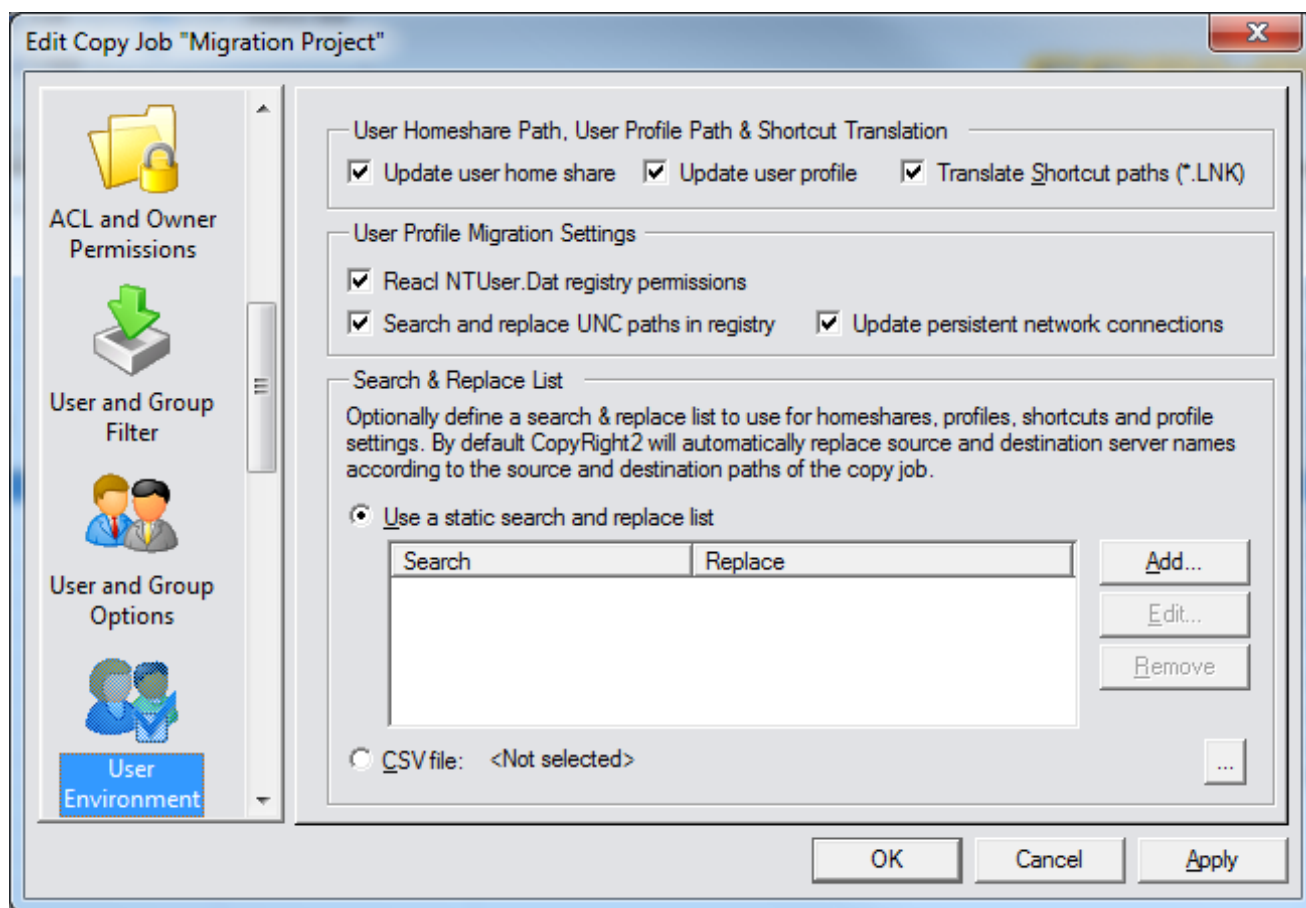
Edit Copy Job "Migration Project"

ACL and Owner Permissions

User and Group Filter

User and Group Options

User Environment

User Homeshare Path, User Profile Path & Shortcut Translation

Update user home share

Update user profile

Translate Shortcut paths (*.LNK)

User Profile Migration Settings

Reacl NTUser.Dat registry permissions

Search and replace UNC paths in registry

Update persistent network connections

Search & Replace List

Optionally define a search & replace list to use for homeshares, profiles, shortcuts and profile settings. By default CopyRight2 will automatically replace source and destination server names according to the source and destination paths of the copy job.

Use a static search and replace list

| Search | Replace |
|---|---|

Add...

Edit...

Remove

CSV file: <Not selected>

...

OK

Cancel

Apply